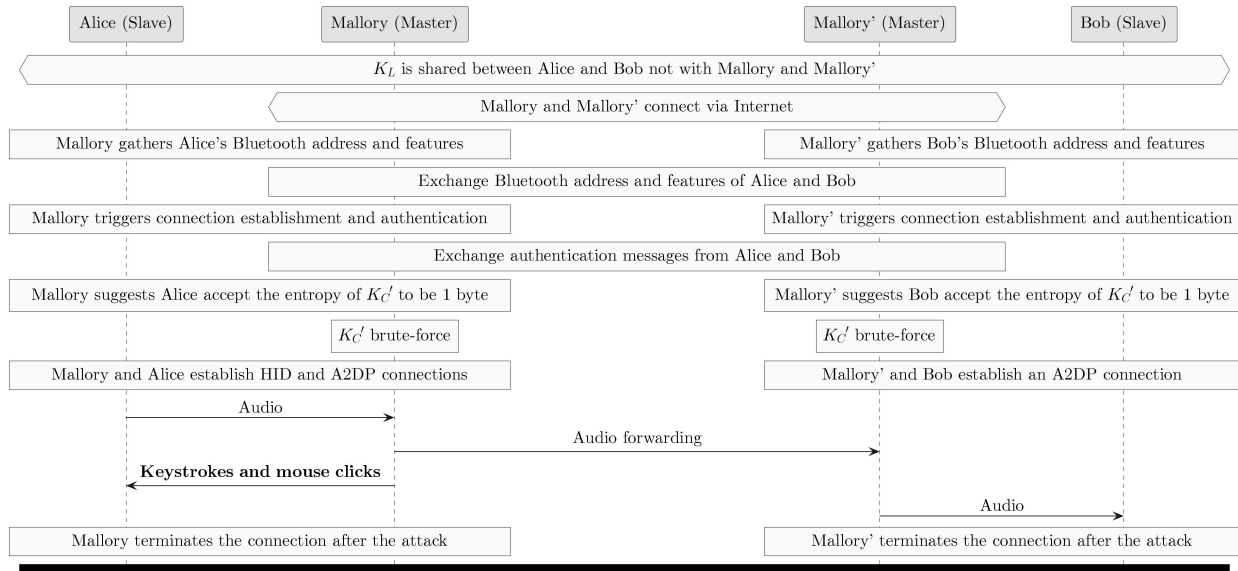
Alice (Slave)

Mallory (Master)

Mallory' (Master)

Bob (Slave)

$K_L$ is shared between Alice and Bob not with Mallory and Mallory'

Mallory and Mallory' connect via Internet

Mallory gathers Alice's Bluetooth address and features

Mallory' gathers Bob's Bluetooth address and features

Exchange Bluetooth address and features of Alice and Bob

Mallory triggers connection establishment and authentication

Mallory' triggers connection establishment and authentication

Exchange authentication messages from Alice and Bob

Mallory suggests Alice accept the entropy of $K_C'$ to be 1 byte

Mallory' suggests Bob accept the entropy of $K_C'$ to be 1 byte

$K_C'$ brute-force

$K_C'$ brute-force

Mallory and Alice establish HID and A2DP connections

Mallory' and Bob establish an A2DP connection

Audio

Audio forwarding

**Keystrokes and mouse clicks**

Audio

Mallory terminates the connection after the attack

Mallory' terminates the connection after the attack